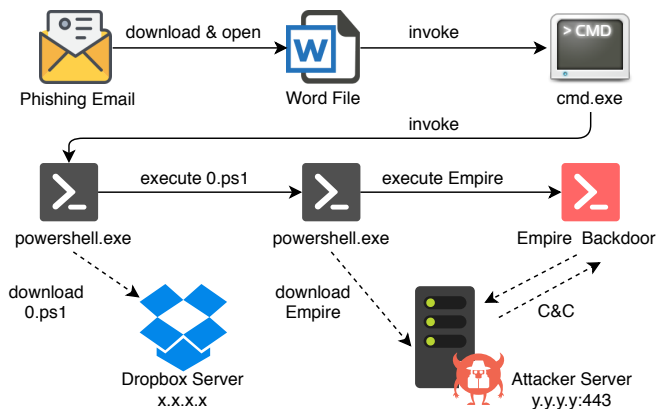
download & open
invoke
> CMD
Phishing Email
W
Word File
cmd.exe
invoke
execute 0.ps1
execute Empire
powershell.exe
powershell.exe
Empire Backdoor
download 0.ps1
download Empire
C&C
Dropbox Server x.x.x.x
Attacker Server y.y.y.y:443